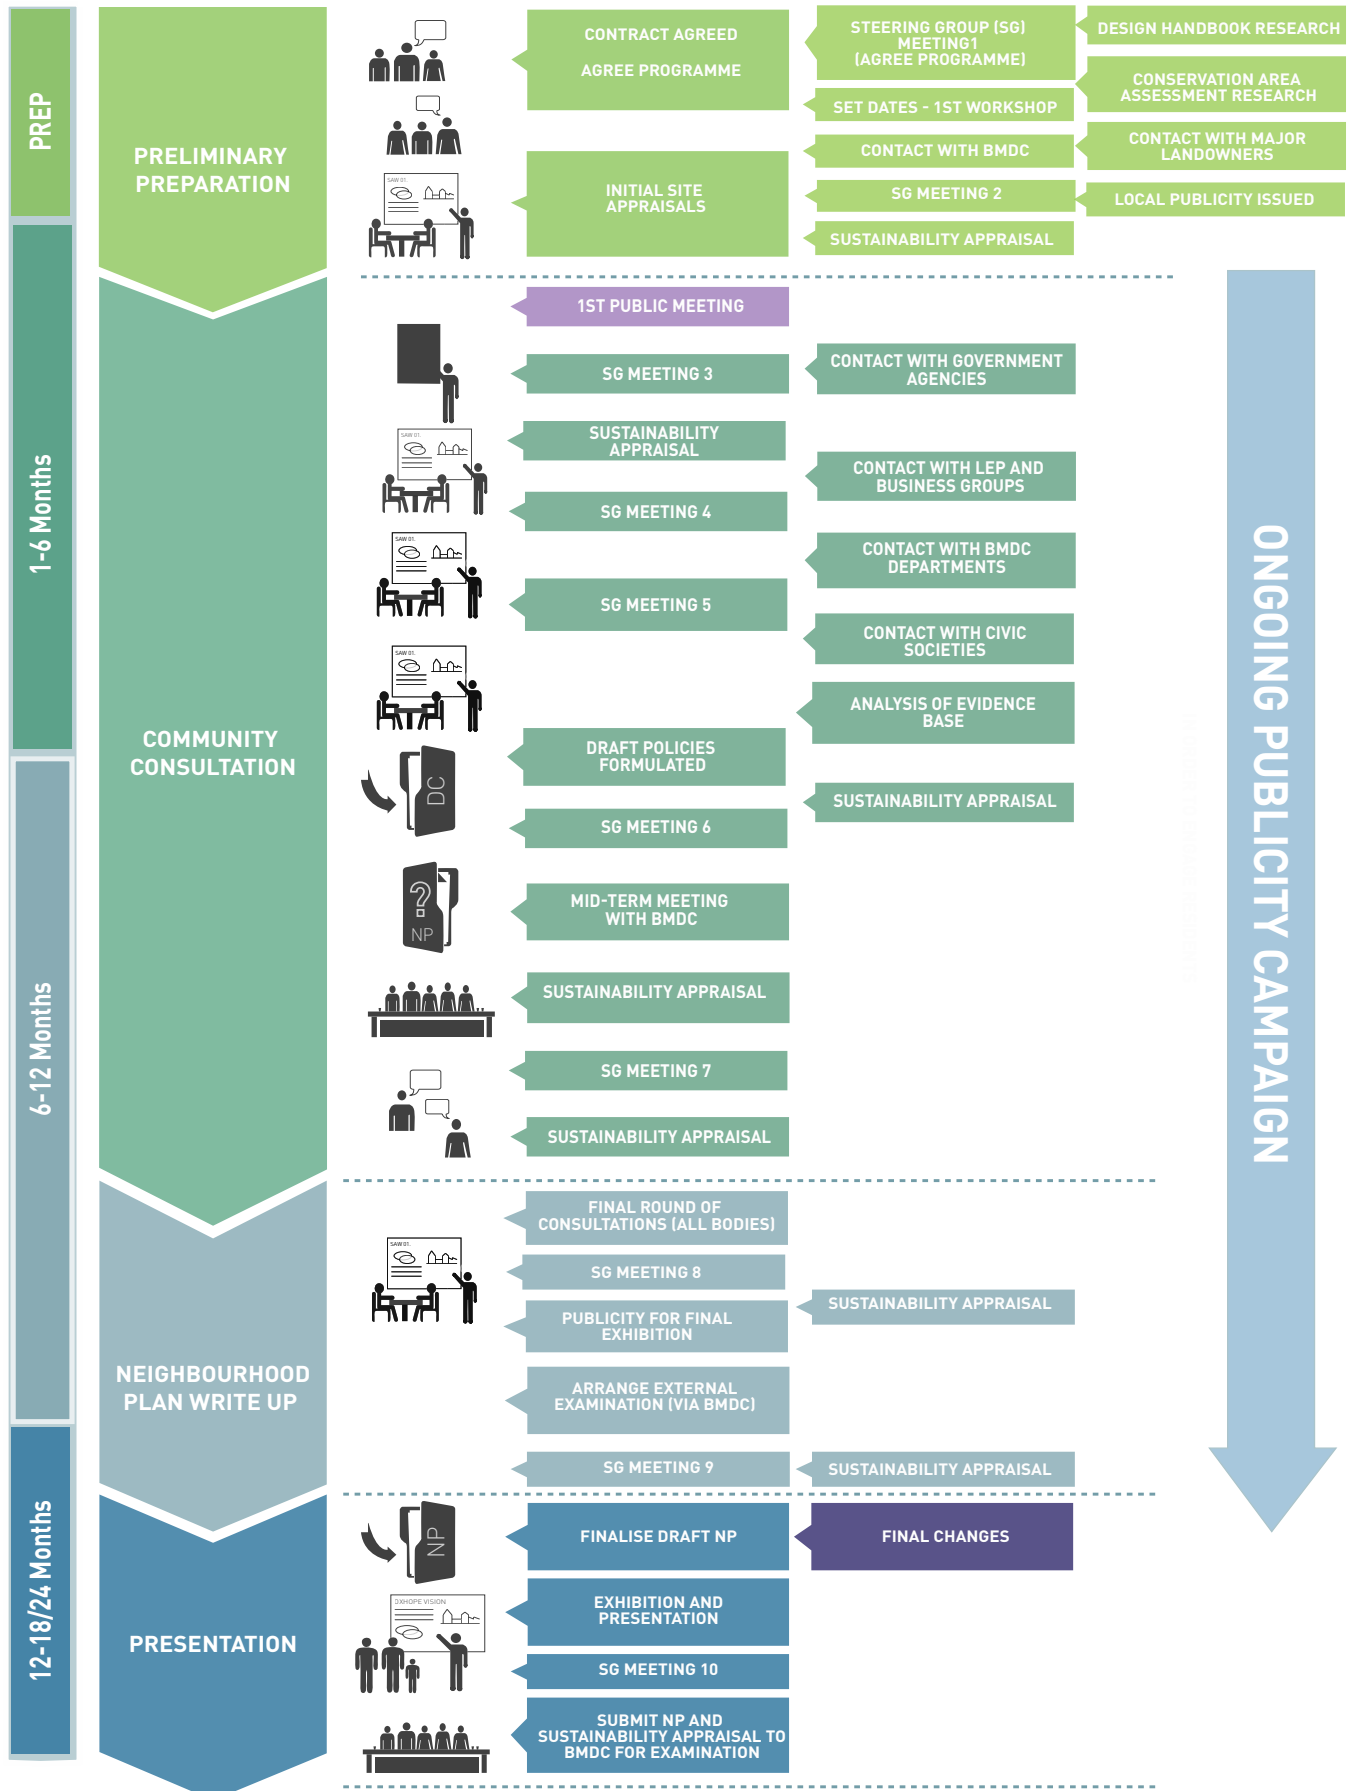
PREP

PRELIMINARY PREPARATION

CONTRACT AGREED

AGREE PROGRAMME

STEERING GROUP (SG) MEETING1 (AGREE PROGRAMME)

DESIGN HANDBOOK RESEARCH

CONSERVATION AREA ASSESSMENT RESEARCH

SET DATES - 1ST WORKSHOP

CONTACT WITH BMDC

CONTACT WITH MAJOR LANDOWNERS

INITIAL SITE APPRAISALS

SG MEETING 2

LOCAL PUBLICITY ISSUED

SUSTAINABILITY APPRAISAL

1-6 Months

COMMUNITY CONSULTATION

1ST PUBLIC MEETING

SG MEETING 3

CONTACT WITH GOVERNMENT AGENCIES

SUSTAINABILITY APPRAISAL

CONTACT WITH LEP AND BUSINESS GROUPS

SG MEETING 4

CONTACT WITH BMDC DEPARTMENTS

SG MEETING 5

CONTACT WITH CIVIC SOCIETIES

ANALYSIS OF EVIDENCE BASE

DRAFT POLICIES FORMULATED

DC

SUSTAINABILITY APPRAISAL

SG MEETING 6

NP

MID-TERM MEETING WITH BMDC

6-12 Months

SUSTAINABILITY APPRAISAL

SG MEETING 7

SUSTAINABILITY APPRAISAL

ONGOING PUBLICITY CAMPAIGN

NEIGHBOURHOOD PLAN WRITE UP

FINAL ROUND OF CONSULTATIONS (ALL BODIES)

SG MEETING 8

PUBLICITY FOR FINAL EXHIBITION

SUSTAINABILITY APPRAISAL

ARRANGE EXTERNAL EXAMINATION (VIA BMDC)

SG MEETING 9

SUSTAINABILITY APPRAISAL

12-18/24 Months

PRESENTATION

NP

FINALISE DRAFT NP

FINAL CHANGES

EXHIBITION AND PRESENTATION

SG MEETING 10

SUBMIT NP AND SUSTAINABILITY APPRAISAL TO BMDC FOR EXAMINATION